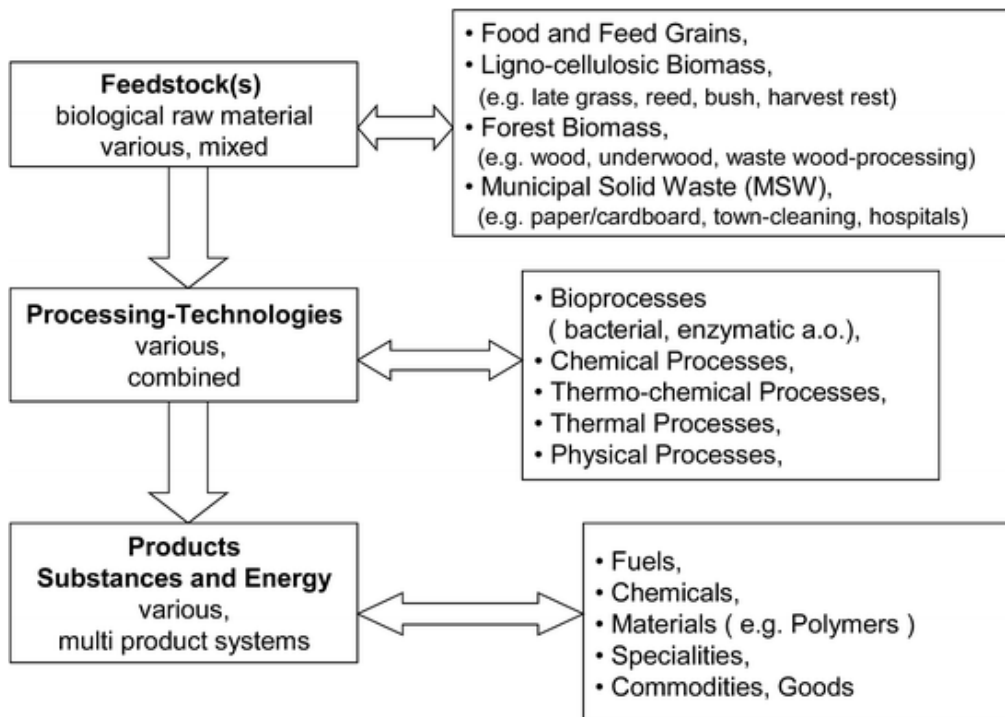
Feedstock(s)
biological raw material
various, mixed

• Food and Feed Grains,
• Ligno-cellulosic Biomass,
(e.g. late grass, reed, bush, harvest rest)
• Forest Biomass,
(e.g. wood, underwood, waste wood-processing)
• Municipal Solid Waste (MSW),
(e.g. paper/cardboard, town-cleaning, hospitals)

Processing-Technologies
various,
combined

• Bioprocesses
( bacterial, enzymatic a.o.),
• Chemical Processes,
• Thermo-chemical Processes,
• Thermal Processes,
• Physical Processes,

Products
Substances and Energy
various,
multi product systems

• Fuels,
• Chemicals,
• Materials ( e.g. Polymers )
• Specialities,
• Commodities, Goods